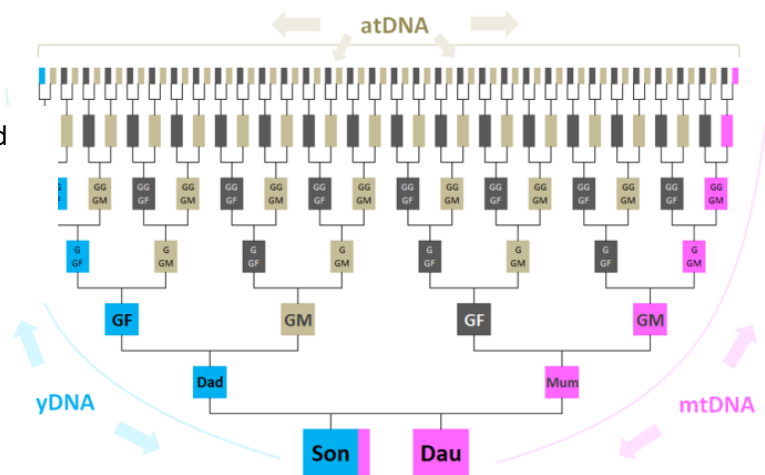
atDNA

d

G
F

GG
GF

GG
GM

GG
GF

GG
GM

GG
GF

GG
GM

GG
GF

GG
GM

GG
GF

GG
GM

GG
GF

GG
GM

GG
GF

GG
GM

GG
GF

GG
GM

G
GF

G
GM

G
GF

G
GM

G
GF

G
GM

G
GF

G
GM

GF

GM

GF

GM

Dad

Mum

yDNA

mtDNA

Son

Dau